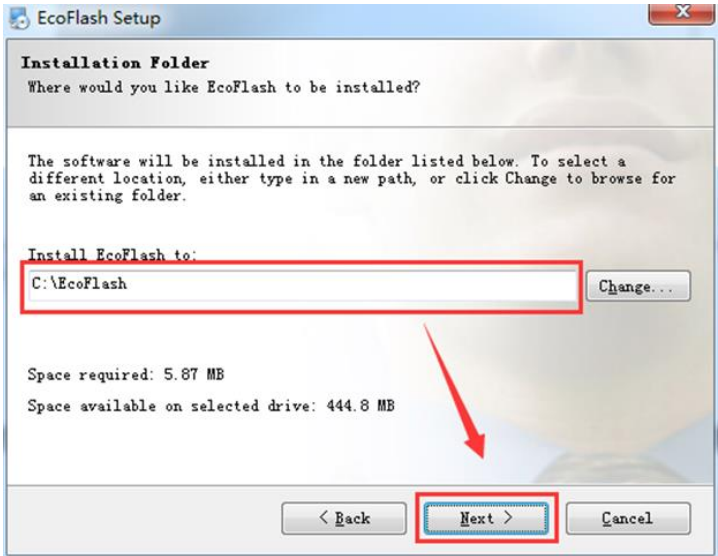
EcoFlash Setup

Installation Folder
Where would you like EcoFlash to be installed?

The software will be installed in the folder listed below. To select a different location, either type in a new path, or click Change to browse for an existing folder.

Install EcoFlash to:
C:\EcoFlash
Change...

Space required: 5.87 MB
Space available on selected drive: 444.8 MB

< Back
Next >
Cancel